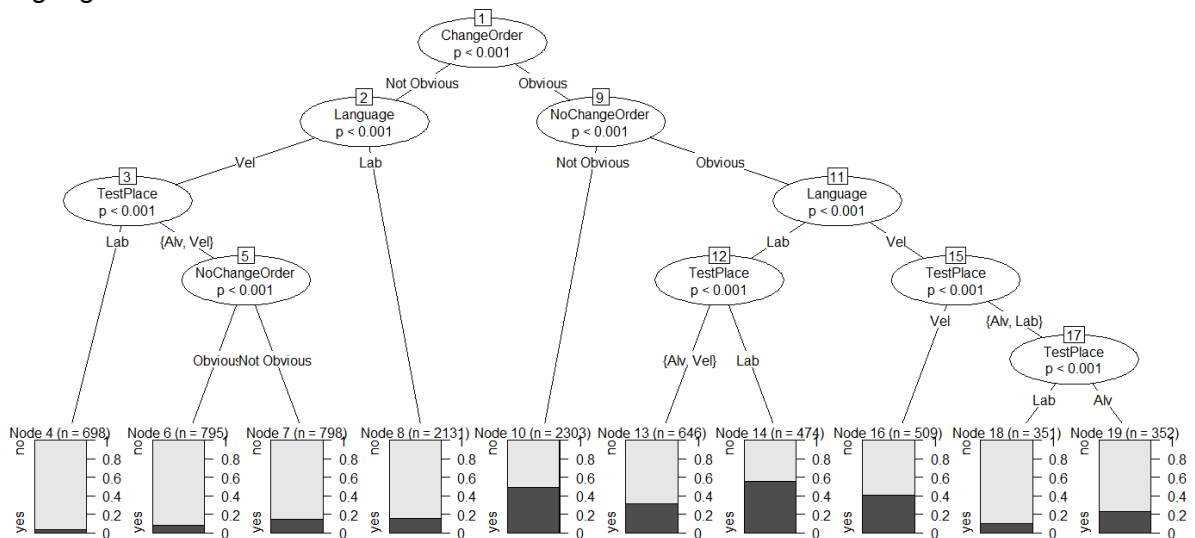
1
ChangeOrder
p < 0.001

Not Obvious | Obvious

2
Language
p < 0.001

Vel | Lab

3
TestPlace
p < 0.001

Lab | {Alv, Vel}

5
NoChangeOrder
p < 0.001

Obvious | Not Obvious

9
NoChangeOrder
p < 0.001

Not Obvious | Obvious

11
Language
p < 0.001

Lab | Vel

12
TestPlace
p < 0.001

{Alv, Vel} | Lab

15
TestPlace
p < 0.001

Vel | {Alv, Lab}

17
TestPlace
p < 0.001

Lab | Alv

Node 4 (n = 698)
Node 6 (n = 795)
Node 7 (n = 798)
Node 8 (n = 2131)
Node 10 (n = 2303)
Node 13 (n = 646)
Node 14 (n = 474)
Node 16 (n = 509)
Node 18 (n = 351)
Node 19 (n = 352)

no
yes
1
0.8
0.6
0.4
0.2
0